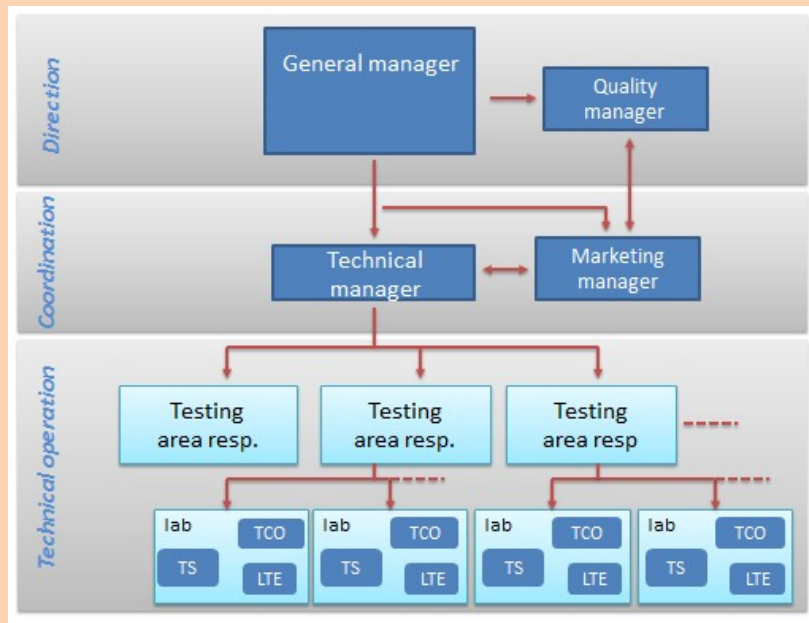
Direction

General manager

Quality manager

Coordination

Technical manager

Marketing manager

Technical operation

Testing area resp.

Testing area resp.

Testing area resp

lab
TCO
TS
LTE

lab
TCO
TS
LTE

lab
TCO
TS
LTE

lab
TCO
TS
LTE